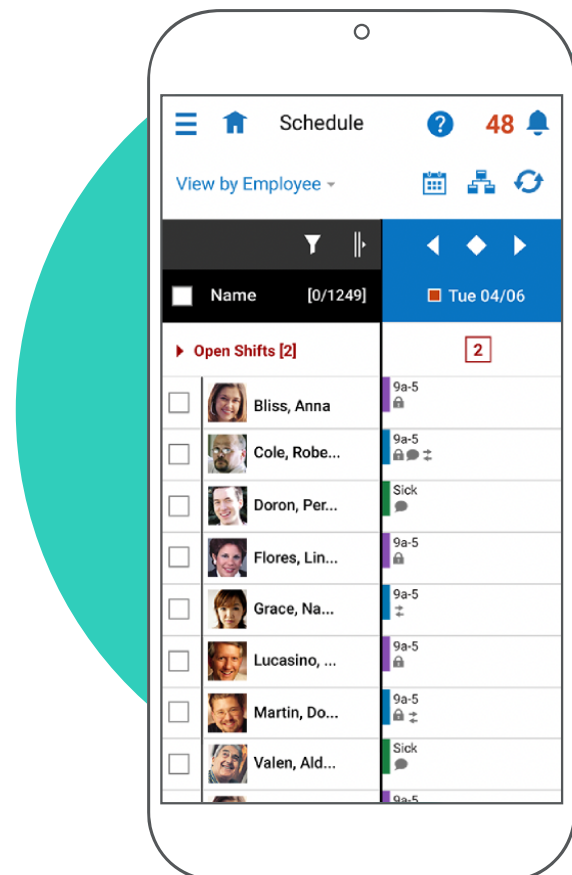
Schedule 48

View by Employee

| Name [0/1249] | Tue 04/06 |
|---|---|
| Open Shifts [2] | 2 |
| Bliss, Anna | 9a-5 |
| Cole, Robe... | 9a-5 |
| Doron, Per... | Sick |
| Flores, Lin... | 9a-5 |
| Grace, Na... | 9a-5 |
| Lucasino, ... | 9a-5 |
| Martin, Do... | 9a-5 |
| Valen, Ald... | Sick |
| | 9a-5 |